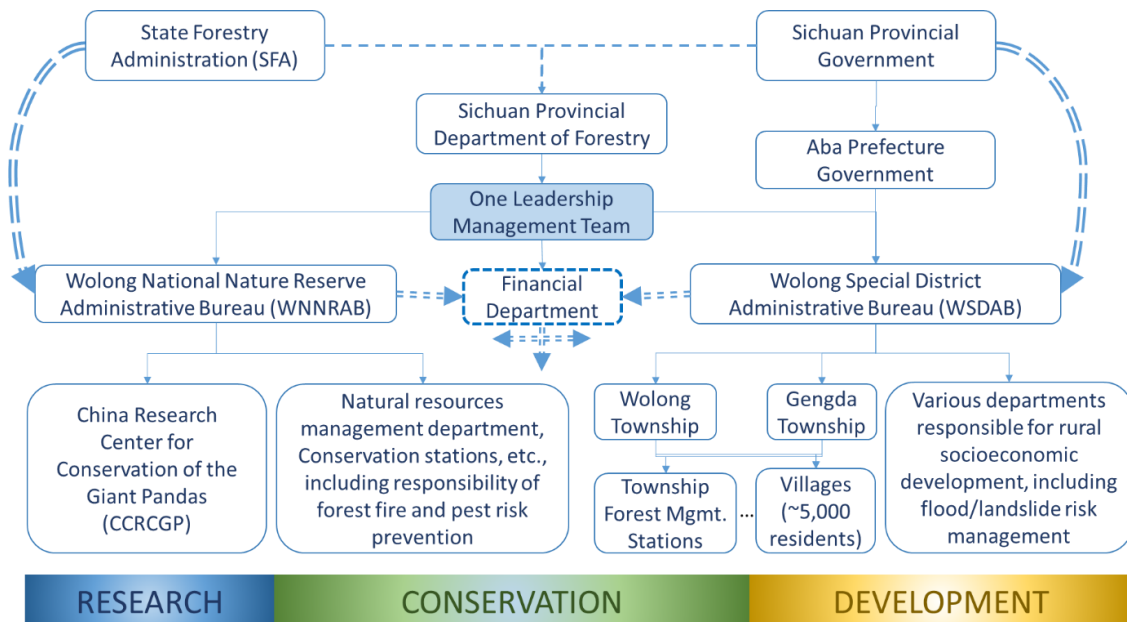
State Forestry Administration (SFA)

Sichuan Provincial Government

Sichuan Provincial Department of Forestry

Aba Prefecture Government

One Leadership Management Team

Wolong National Nature Reserve Administrative Bureau (WNNRAB)

Financial Department

Wolong Special District Administrative Bureau (WSDAB)

China Research Center for Conservation of the Giant Pandas (CCRCGP)

Natural resources management department, Conservation stations, etc., including responsibility of forest fire and pest risk prevention

Wolong Township

Gengda Township

Township Forest Mgmt. Stations

...

Villages (~5,000 residents)

Various departments responsible for rural socioeconomic development, including flood/landslide risk management

RESEARCH

CONSERVATION

DEVELOPMENT